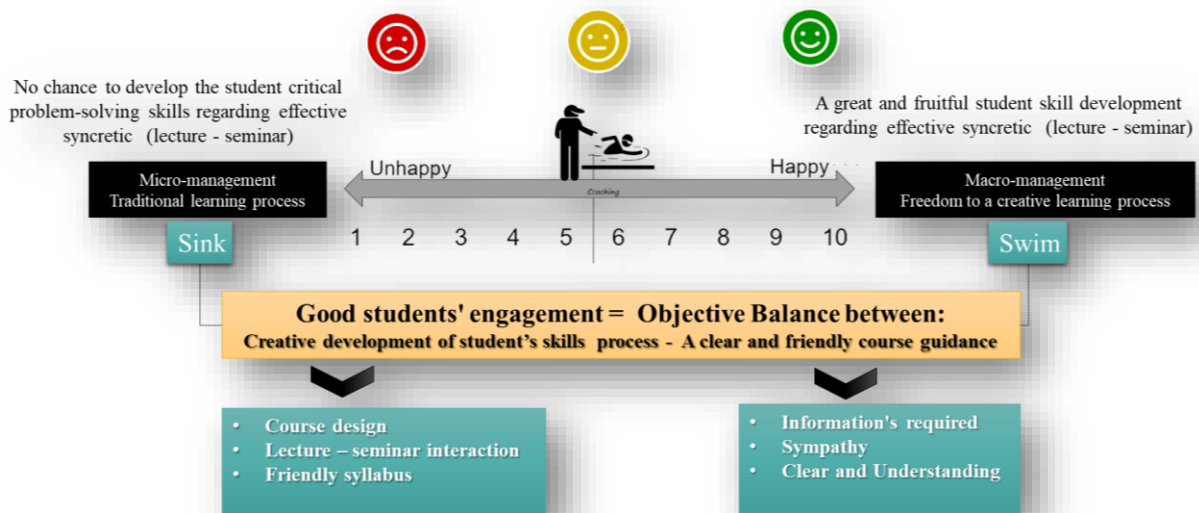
No chance to develop the student critical problem-solving skills regarding effective syncretic (lecture - seminar)

A great and fruitful student skill development regarding effective syncretic (lecture - seminar)

Unhappy

Coaching

Happy

Micro-management
Traditional learning process

Macro-management
Freedom to a creative learning process

Sink

1 2 3 4 5 6 7 8 9 10

Swim

Good students' engagement = Objective Balance between:
Creative development of student's skills process - A clear and friendly course guidance

• Course design
• Lecture – seminar interaction
• Friendly syllabus

• Information's required
• Sympathy
• Clear and Understanding